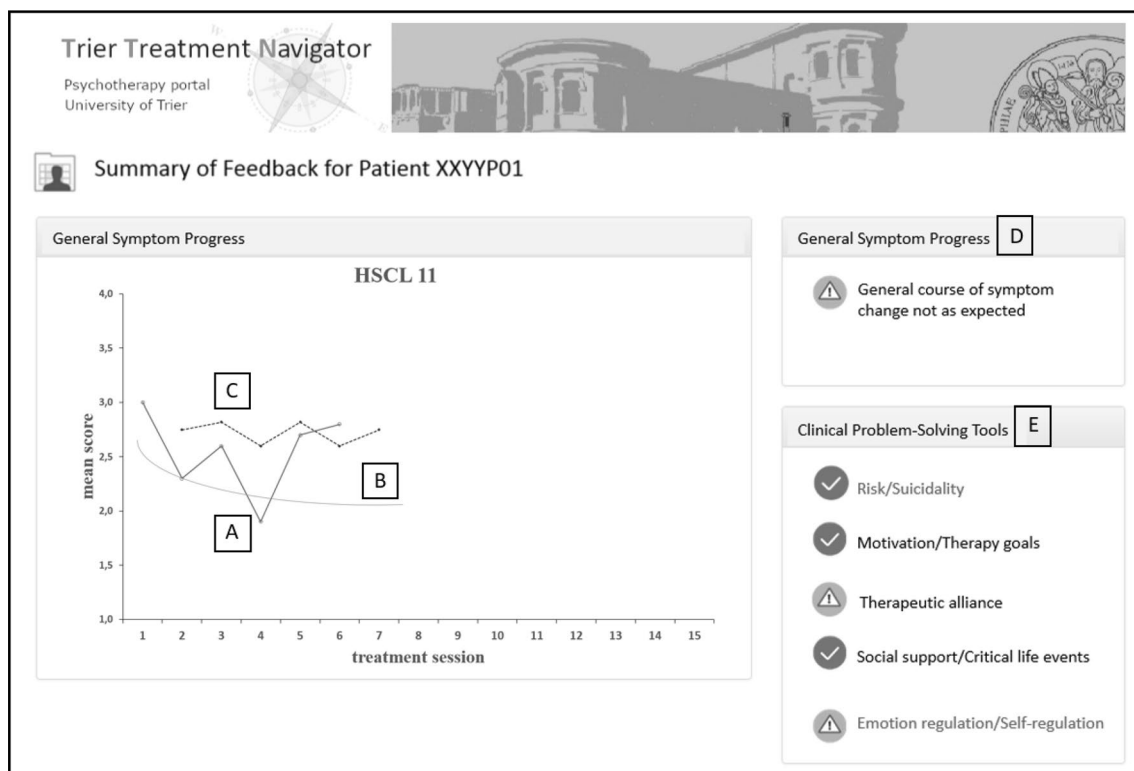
Trier Treatment Navigator
Psychotherapy portal
University of Trier

Summary of Feedback for Patient XXYYP01

General Symptom Progress

HSCL 11

4,0
3,5
3,0
2,5
2,0
1,5
1,0

mean score

C
B
A

1 2 3 4 5 6 7 8 9 10 11 12 13 14 15
treatment session

General Symptom Progress D

General course of symptom change not as expected

Clinical Problem-Solving Tools E

Risk/Suicidality

Motivation/Therapy goals

Therapeutic alliance

Social support/Critical life events

Emotion regulation/Self-regulation